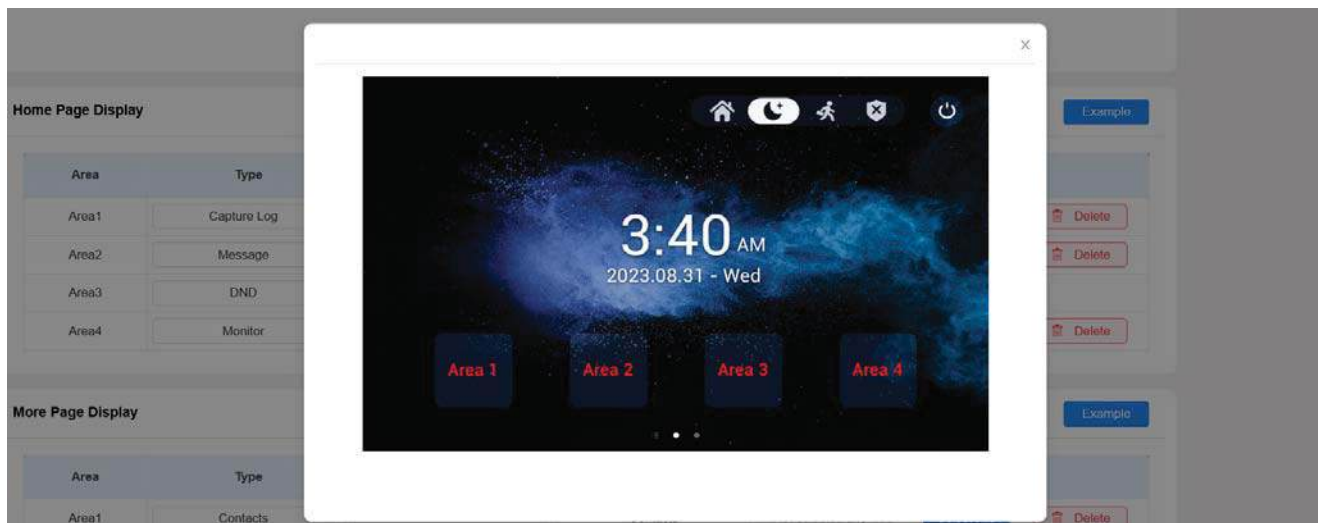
Home Page Display

Example

| Area | Type |
|---|---|
| Area1 | Capture Log |
| Area2 | Message |
| Area3 | DND |
| Area4 | Monitor |

Delete
Delete
Delete

More Page Display

Example

| Area | Type |
|---|---|
| Area1 | Contacts |

Delete

×

3:40 AM
2023.08.31 - Wed

Area 1
Area 2
Area 3
Area 4